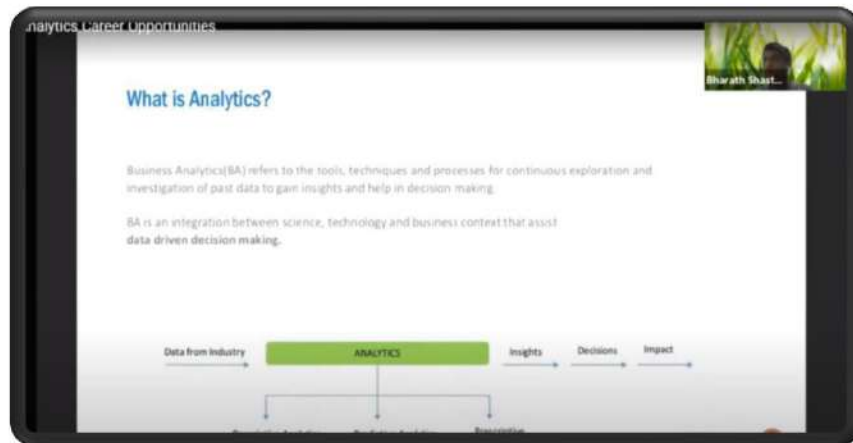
nalytics Career Opportunities

Bharath Shast...

What is Analytics?

Business Analytics(BA) refers to the tools, techniques and processes for continuous exploration and investigation of past data to gain insights and help in decision making.

BA is an integration between science, technology and business context that assist data driven decision making.

Data from Industry

ANALYTICS

Insights

Decisions

Impact

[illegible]

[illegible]

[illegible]